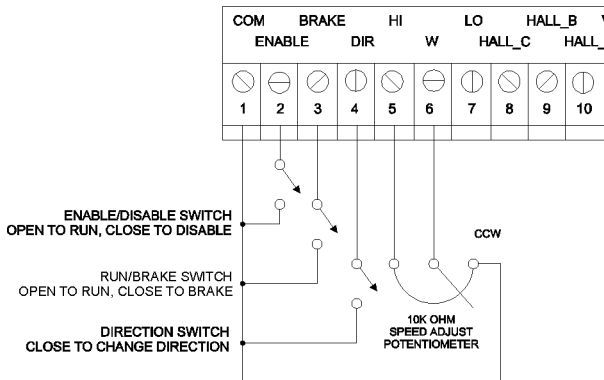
COM BRAKE HI LO HALL_B V
ENABLE DIR W HALL_C HALL_

1 2 3 4 5 6 7 8 9 10

ENABLE/DISABLE SWITCH
OPEN TO RUN, CLOSE TO DISABLE

RUN/BRAKE SWITCH
OPEN TO RUN, CLOSE TO BRAKE

DIRECTION SWITCH
CLOSE TO CHANGE DIRECTION

CCW

10K OHM
SPEED ADJUST
POTENTIOMETER